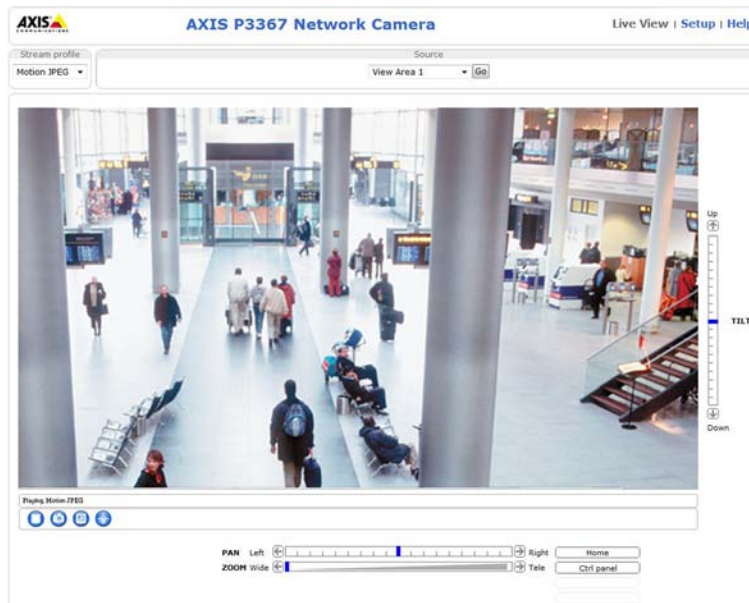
AXIS COMMUNICATIONS

AXIS P3367 Network Camera

Live View | Setup | Help

Stream profile
Motion JPEG

Source
View Area 1
Go

Up

TILT

Down

Playing Motion JPEG

PAN Left
Right
Home

ZOOM Wide
Tele
Ctrl panel